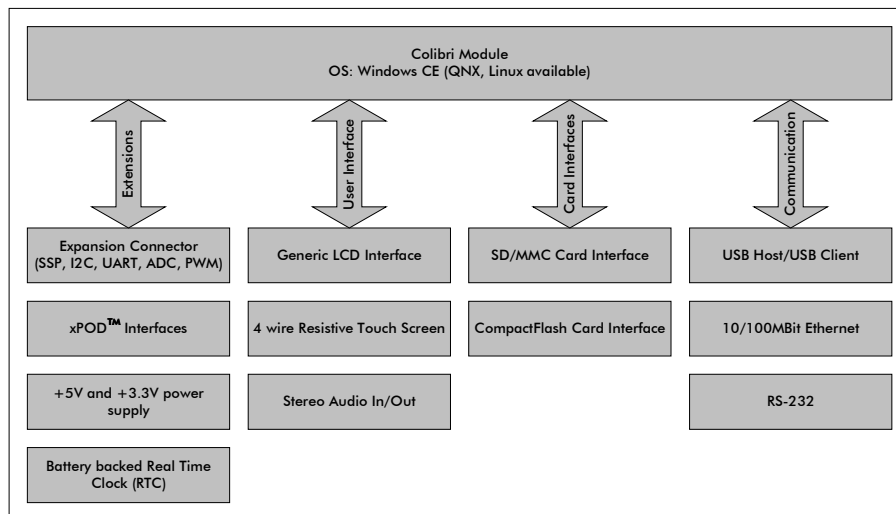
Colibri Module
OS: Windows CE (QNX, Linux available)

Extensions

User Interface

Card Interfaces

Communication

Expansion Connector (SSP, I2C, UART, ADC, PWM)

xPOD™ Interfaces

+5V and +3.3V power supply

Battery backed Real Time Clock (RTC)

Generic LCD Interface

4 wire Resistive Touch Screen

Stereo Audio In/Out

SD/MMC Card Interface

CompactFlash Card Interface

USB Host/USB Client

10/100MBit Ethernet

RS-232